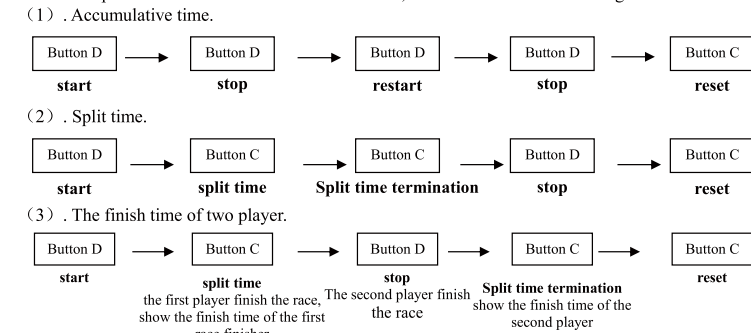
（1）. Accumulative time.

Button D → Button D → Button D → Button D → Button C

start stop restart stop reset

（2）. Split time.

Button D → Button C → Button C → Button D → Button C

start split time Split time termination stop reset

（3）. The finish time of two player.

Button D → Button C → Button D → Button C → Button C

start

split time
the first player finish the race, show the finish time of the first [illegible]

stop
The second player finish the race

Split time termination
show the finish time of the second player

reset